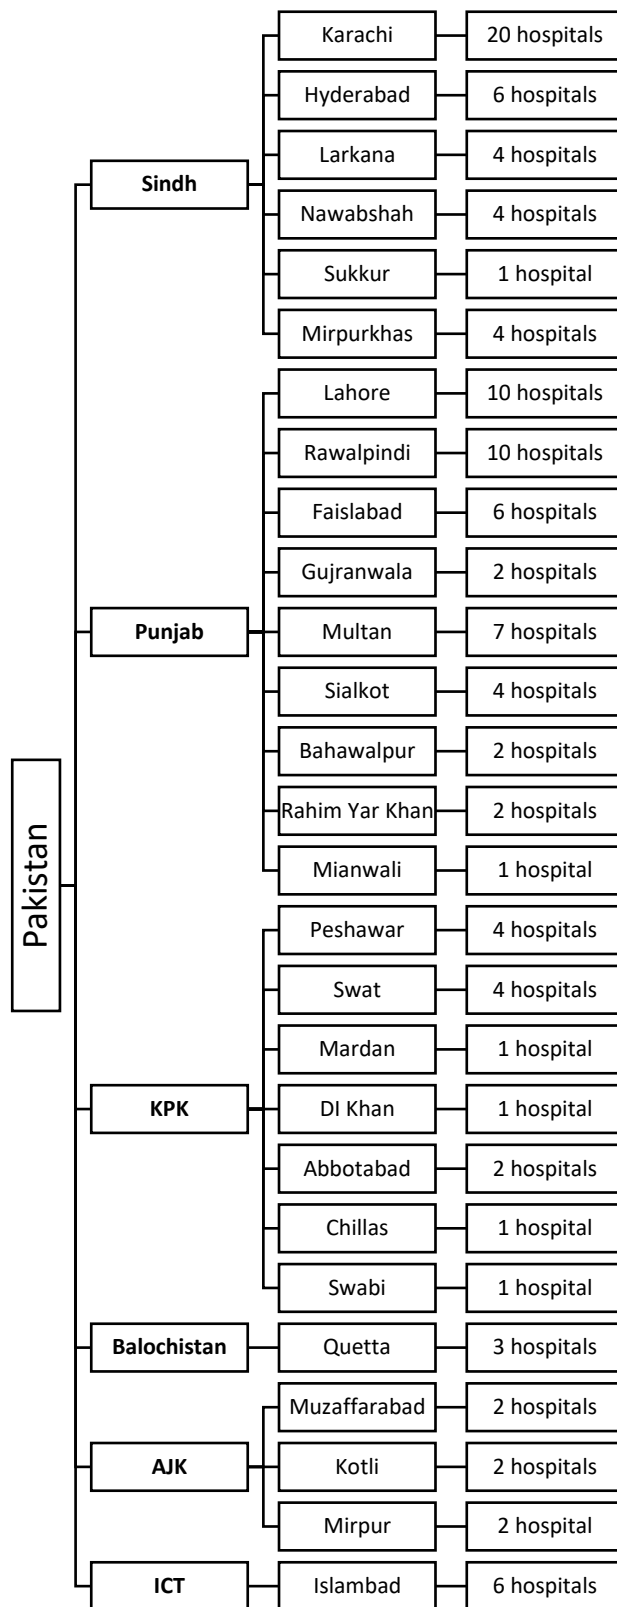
Pakistan

Sindh
Karachi — 20 hospitals
Hyderabad — 6 hospitals
Larkana — 4 hospitals
Nawabshah — 4 hospitals
Sukkur — 1 hospital
Mirpurkhas — 4 hospitals

Punjab
Lahore — 10 hospitals
Rawalpindi — 10 hospitals
Faislabad — 6 hospitals
Gujranwala — 2 hospitals
Multan — 7 hospitals
Sialkot — 4 hospitals
Bahawalpur — 2 hospitals
Rahim Yar Khan — 2 hospitals
Mianwali — 1 hospital

KPK
Peshawar — 4 hospitals
Swat — 4 hospitals
Mardan — 1 hospital
DI Khan — 1 hospital
Abbotabad — 2 hospitals
Chillas — 1 hospital
Swabi — 1 hospital

Balochistan
Quetta — 3 hospitals

AJK
Muzaffarabad — 2 hospitals
Kotli — 2 hospitals
Mirpur — 2 hospital

ICT
Islambad — 6 hospitals